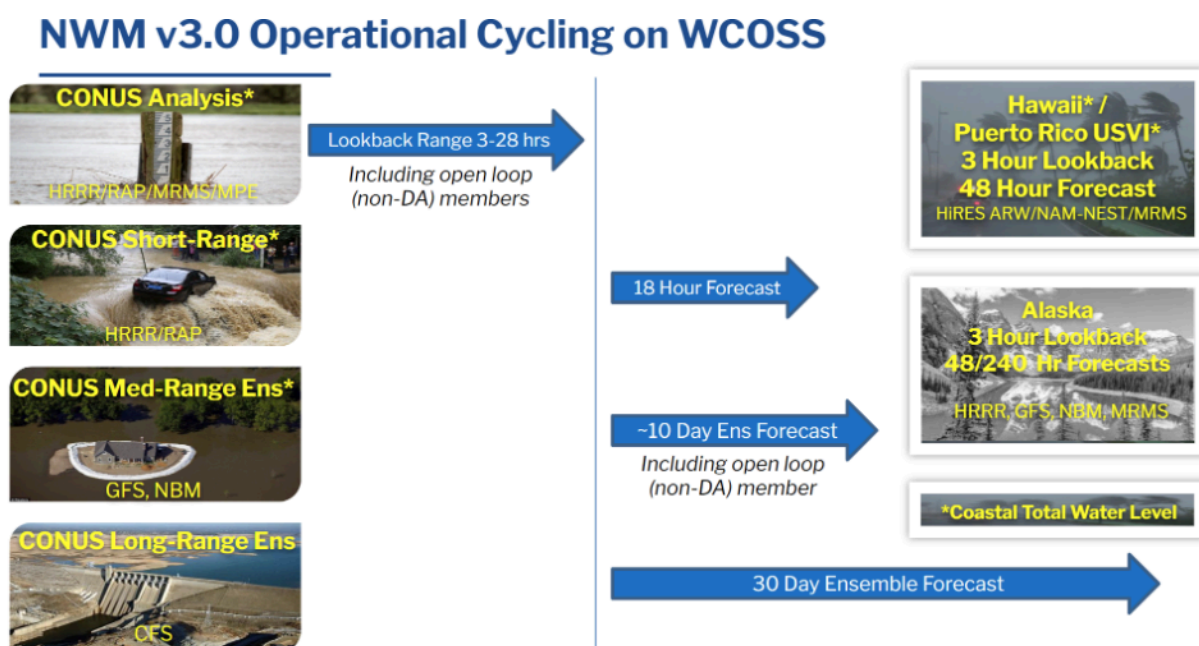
NWM v3.0 Operational Cycling on WCOSS

CONUS Analysis*
HRRR/RAP/MRMS/MPE

Lookback Range 3-28 hrs
Including open loop (non-DA) members

CONUS Short-Range*
HRRR/RAP

CONUS Med-Range Ens*
GFS, NBM

CONUS Long-Range Ens
CFS

Hawaii* / Puerto Rico USVI*
3 Hour Lookback
48 Hour Forecast
HiRES ARW/NAM-NEST/MRMS

18 Hour Forecast

Alaska
3 Hour Lookback
48/240 Hr Forecasts
HRRR, GFS, NBM, MRMS

~10 Day Ens Forecast
Including open loop (non-DA) member

*Coastal Total Water Level

30 Day Ensemble Forecast